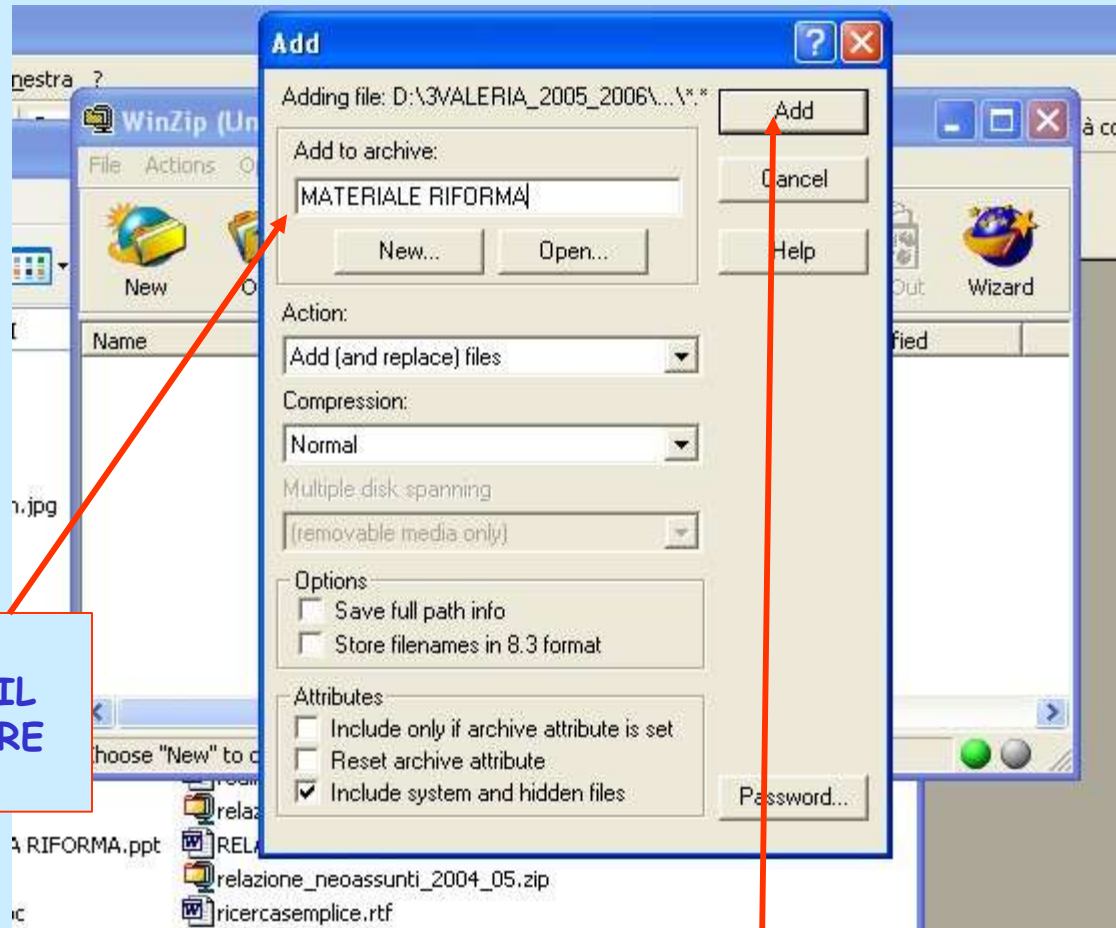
nestra ?

WinZip (Un

File Actions O

New O

Name

n.jpg

IL
RE

hoose "New" to c

A RIFORMA.ppt

relaz

RELA

relazione_neoassunti_2004_05.zip

ricercasemplice.rtf

c

Add

Adding file: D:\3VALERIA_2005_2006\...\*.*

Add to archive:

MATERIALE RIFORMA

New...

Open...

Action:

Add (and replace) files

Compression:

Normal

Multiple disk spanning

(removable media only)

Options

Save full path info

Store filenames in 8.3 format

Attributes

Include only if archive attribute is set

Reset archive attribute

Include system and hidden files

Add

Cancel

Help

Password...

Out

Wizard

fied

à co